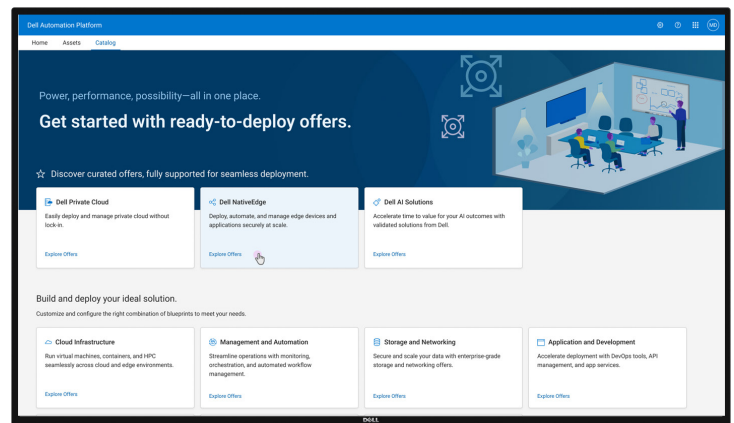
Dell Automation Platform

MD

Home Assets Catalog

Power, performance, possibility—all in one place.

Get started with ready-to-deploy offers.

Discover curated offers, fully supported for seamless deployment.

Dell Private Cloud
Easily deploy and manage private cloud without lock-in.
Explore Offers

Dell NativeEdge
Deploy, automate, and manage edge devices and applications securely at scale.
Explore Offers

Dell AI Solutions
Accelerate time to value for your AI outcomes with validated solutions from Dell.
Explore Offers

Build and deploy your ideal solution.

Customize and configure the right combination of blueprints to meet your needs.

Cloud Infrastructure
Run virtual machines, containers, and HPC seamlessly across cloud and edge environments.
Explore Offers

Management and Automation
Streamline operations with monitoring, orchestration, and automated workflow management.
Explore Offers

Storage and Networking
Secure and scale your data with enterprise-grade storage and networking offers.
Explore Offers

Application and Development
Accelerate deployment with DevOps tools, API management, and app services.
Explore Offers

DELL